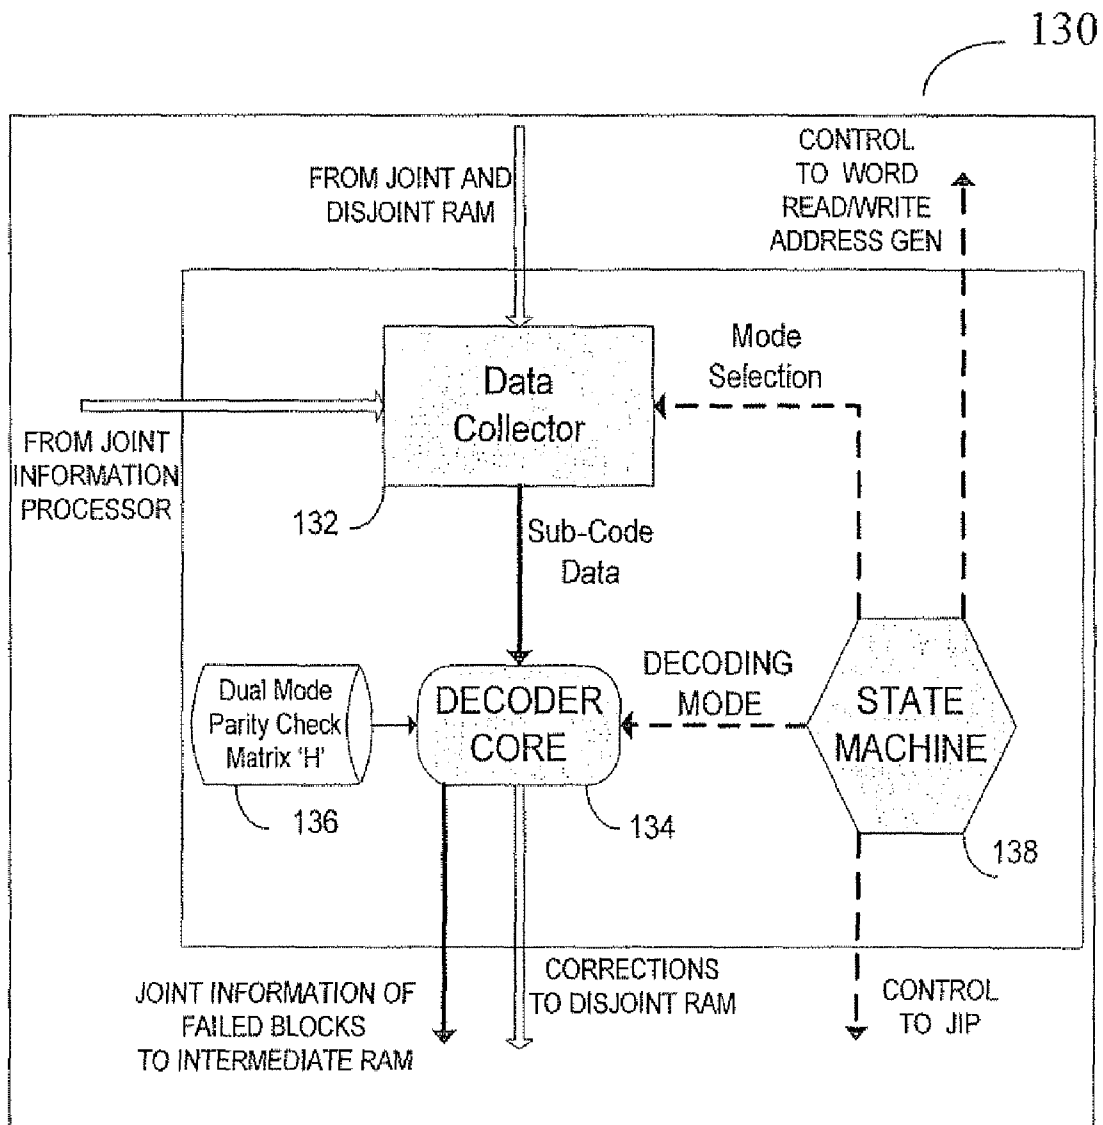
130

FROM JOINT AND DISJOINT RAM

CONTROL TO WORD READ/WRITE ADDRESS GEN

Mode Selection

Data Collector

FROM JOINT INFORMATION PROCESSOR

132

Sub-Code Data

DECODING MODE

Dual Mode Parity Check Matrix 'H'

DECODER CORE

STATE MACHINE

136

134

138

CORRECTIONS TO DISJOINT RAM

JOINT INFORMATION OF FAILED BLOCKS TO INTERMEDIATE RAM

CONTROL TO JIP